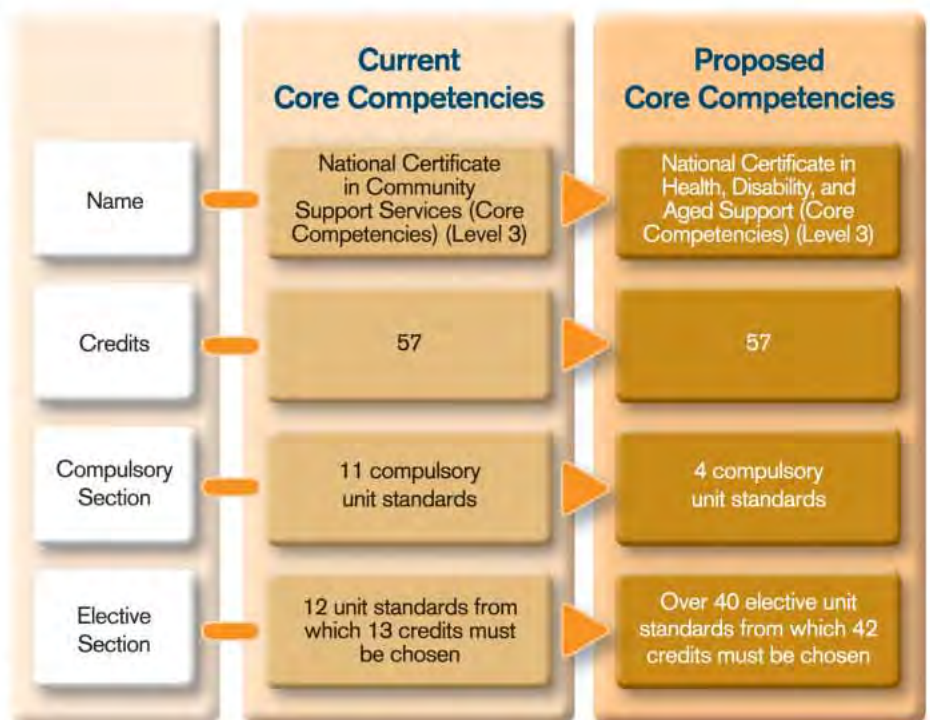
| | Current Core Competencies | Proposed Core Competencies |
|---|---|---|
| Name | National Certificate in Community Support Services (Core Competencies) (Level 3) | National Certificate in Health, Disability, and Aged Support (Core Competencies) (Level 3) |
| Credits | 57 | 57 |
| Compulsory Section | 11 compulsory unit standards | 4 compulsory unit standards |
| Elective Section | 12 unit standards from which 13 credits must be chosen | Over 40 elective unit standards from which 42 credits must be chosen |